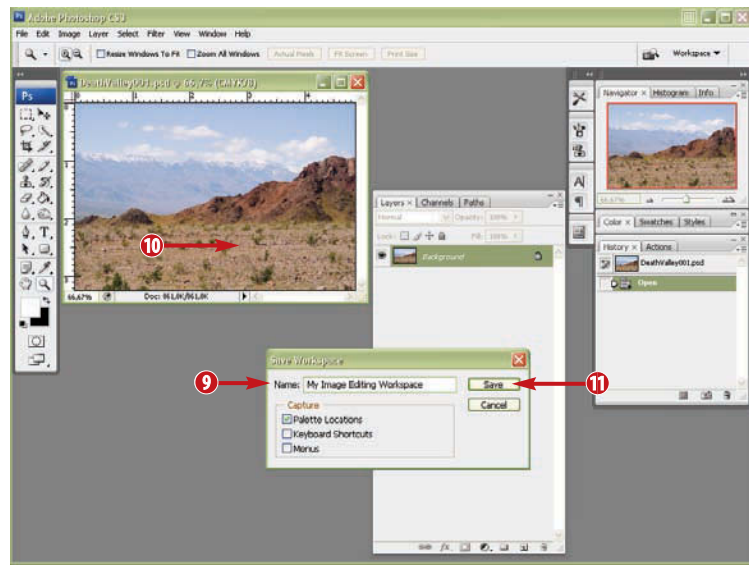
Adobe Photoshop CS3

File Edit Image Layer Select Filter View Window Help

Resize Windows To Fit Zoom All Windows Actual Pixels Fit Screen Print Size

Workspace ▼

DeathValley001.psd @ 66.7% (CMYK/8)

66.67% Doc: 961.0K/961.0K

10

Navigator × Histogram Info

66.67%

Color × Swatches Styles

History × Actions

DeathValley001.psd

Open

Layers × Channels Paths

Normal Opacity: 100%

Lock: Fill: 100%

Background

Save Workspace

9

Name: My Image Editing Workspace

Save

11

Cancel

Capture

Palette Locations

Keyboard Shortcuts

Menus